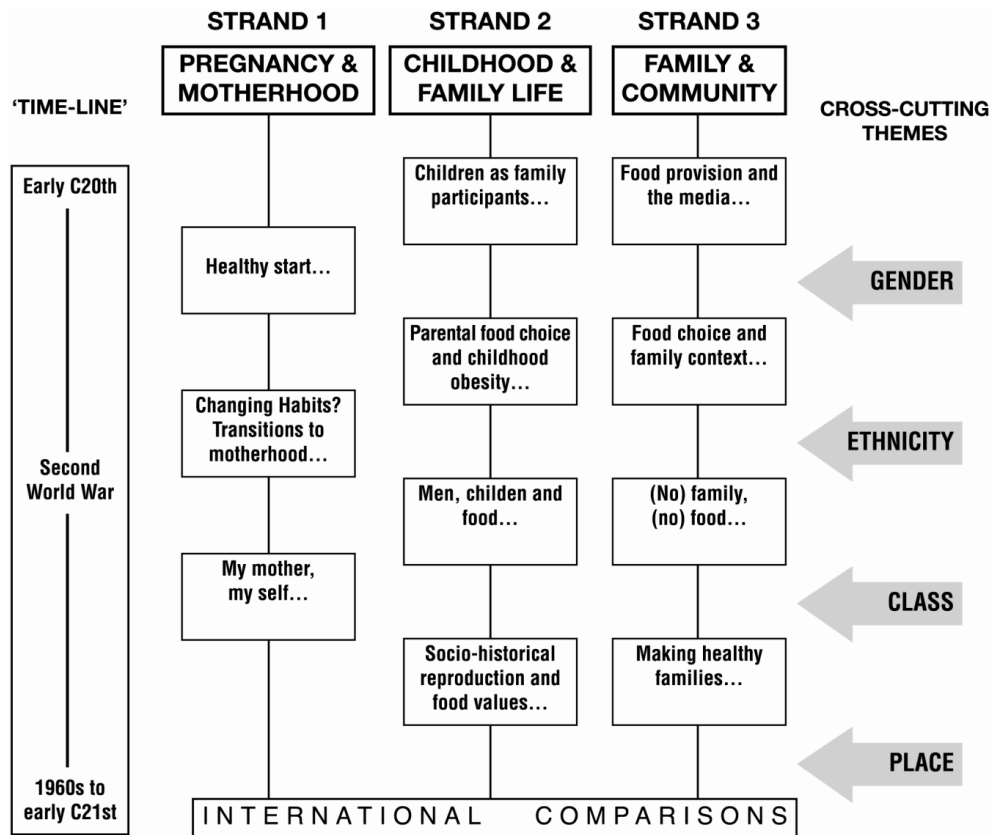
STRAND 1

PREGNANCY & MOTHERHOOD

STRAND 2

CHILDHOOD & FAMILY LIFE

STRAND 3

FAMILY & COMMUNITY

'TIME-LINE'

CROSS-CUTTING THEMES

Early C20th

Second World War

1960s to early C21st

Healthy start...

Changing Habits? Transitions to motherhood...

My mother, my self...

Children as family participants...

Parental food choice and childhood obesity...

Men, childen and food...

Socio-historical reproduction and food values...

Food provision and the media...

Food choice and family context...

(No) family, (no) food...

Making healthy families...

GENDER

ETHNICITY

CLASS

PLACE

INTERNATIONAL COMPARISONS